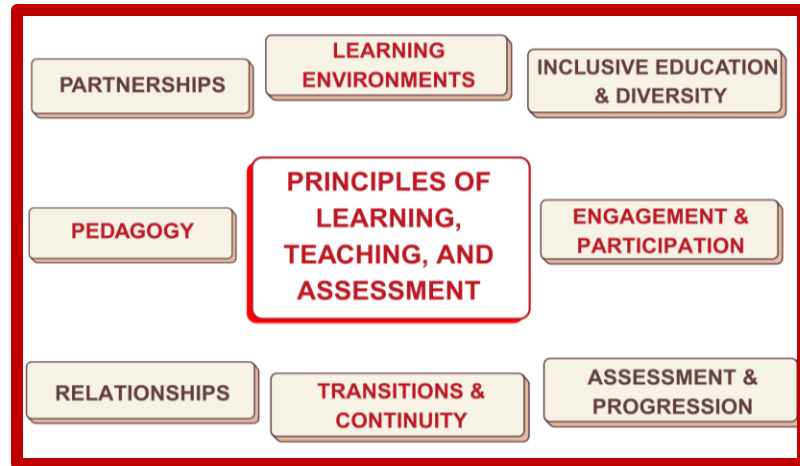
PARTNERSHIPS

LEARNING ENVIRONMENTS

INCLUSIVE EDUCATION & DIVERSITY

PEDAGOGY

PRINCIPLES OF LEARNING, TEACHING, AND ASSESSMENT

ENGAGEMENT & PARTICIPATION

RELATIONSHIPS

TRANSITIONS & CONTINUITY

ASSESSMENT & PROGRESSION